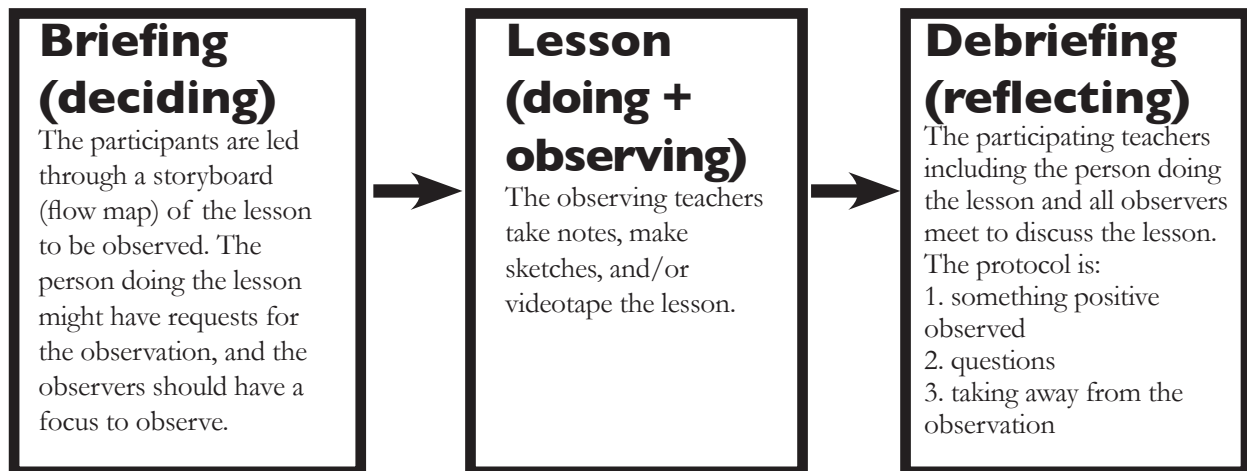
Briefing (deciding)
The participants are led through a storyboard (flow map) of the lesson to be observed. The person doing the lesson might have requests for the observation, and the observers should have a focus to observe.

Lesson (doing + observing)
The observing teachers take notes, make sketches, and/or videotape the lesson.

Debriefing (reflecting)
The participating teachers including the person doing the lesson and all observers meet to discuss the lesson. The protocol is:
1. something positive observed
2. questions
3. taking away from the observation